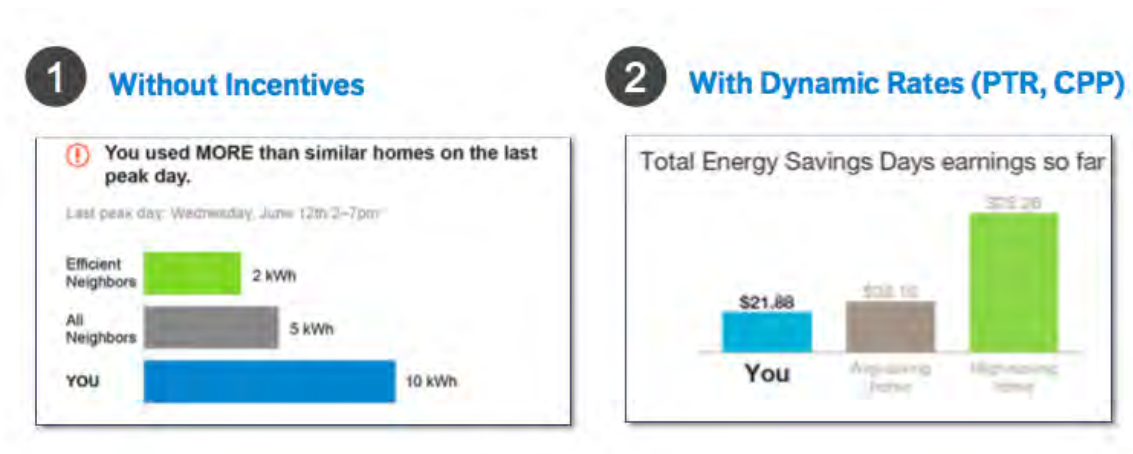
1 Without Incentives

! You used MORE than similar homes on the last peak day.

Last peak day: Wednesday, June 12th 2–7pm

Efficient Neighbors 2 kWh

All Neighbors 5 kWh

YOU 10 kWh

2 With Dynamic Rates (PTR, CPP)

Total Energy Savings Days earnings so far

$21.88

$38.16

$65.26

You

Avg-saving homes

High-saving homes